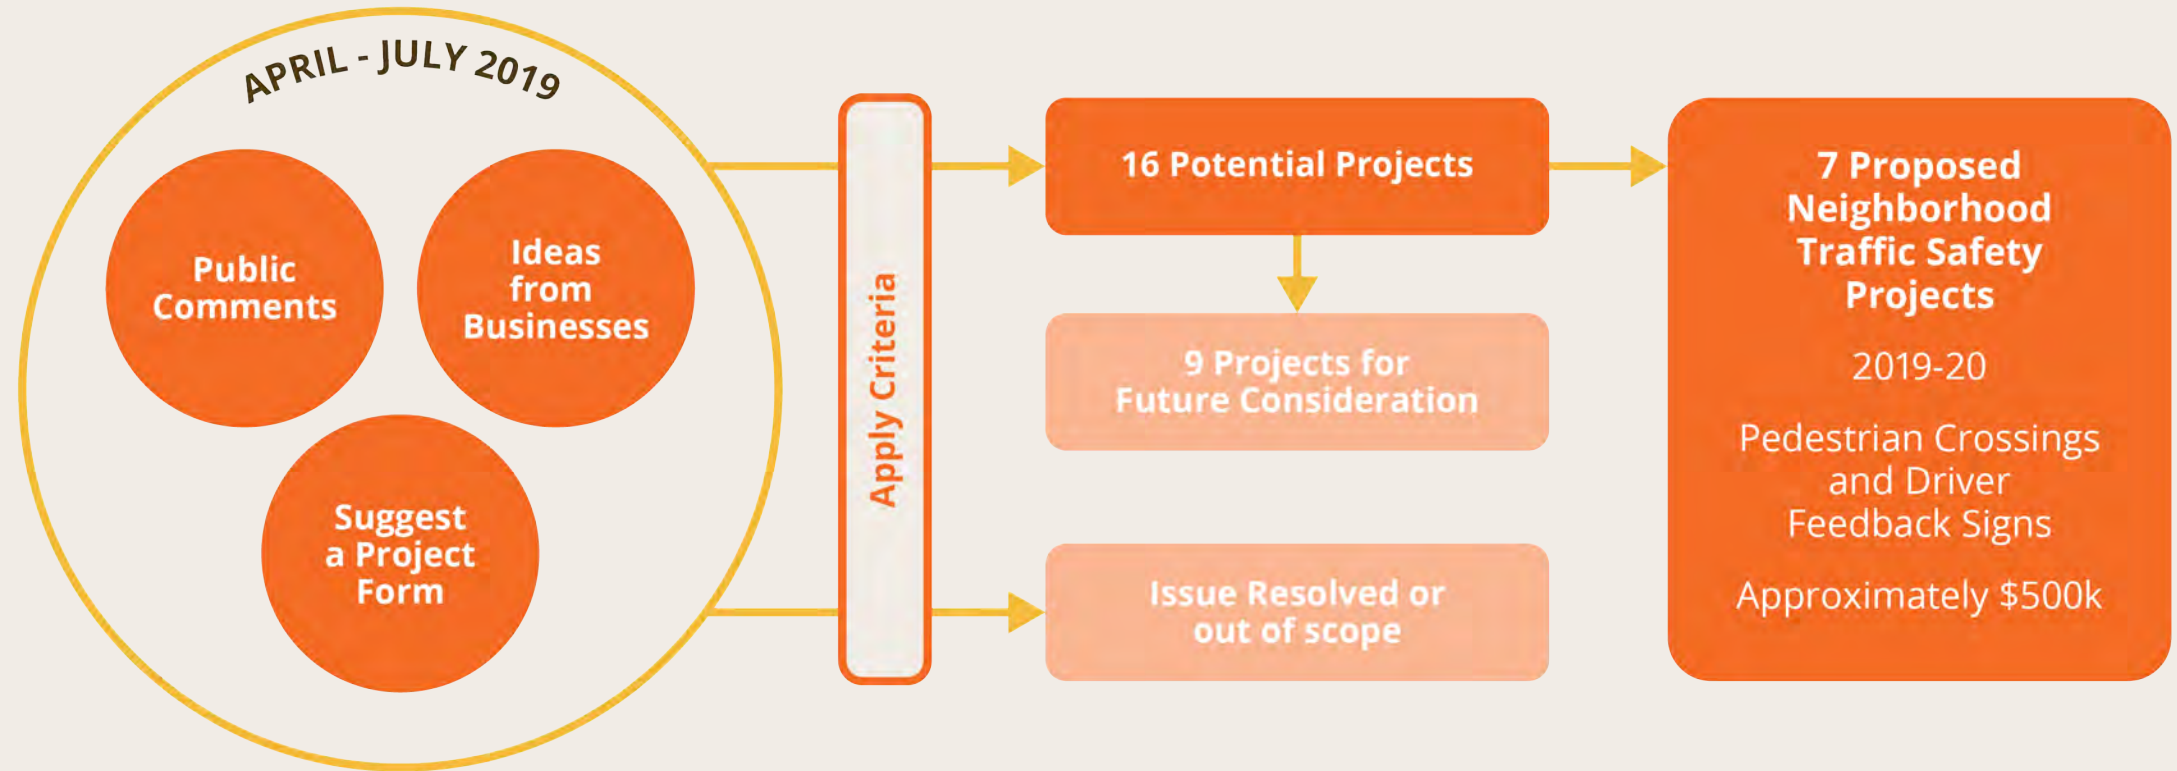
APRIL - JULY 2019

Public Comments

Ideas from Businesses

Suggest a Project Form

Apply Criteria

16 Potential Projects

9 Projects for Future Consideration

Issue Resolved or out of scope

7 Proposed Neighborhood Traffic Safety Projects

2019-20

Pedestrian Crossings and Driver Feedback Signs

Approximately $500k